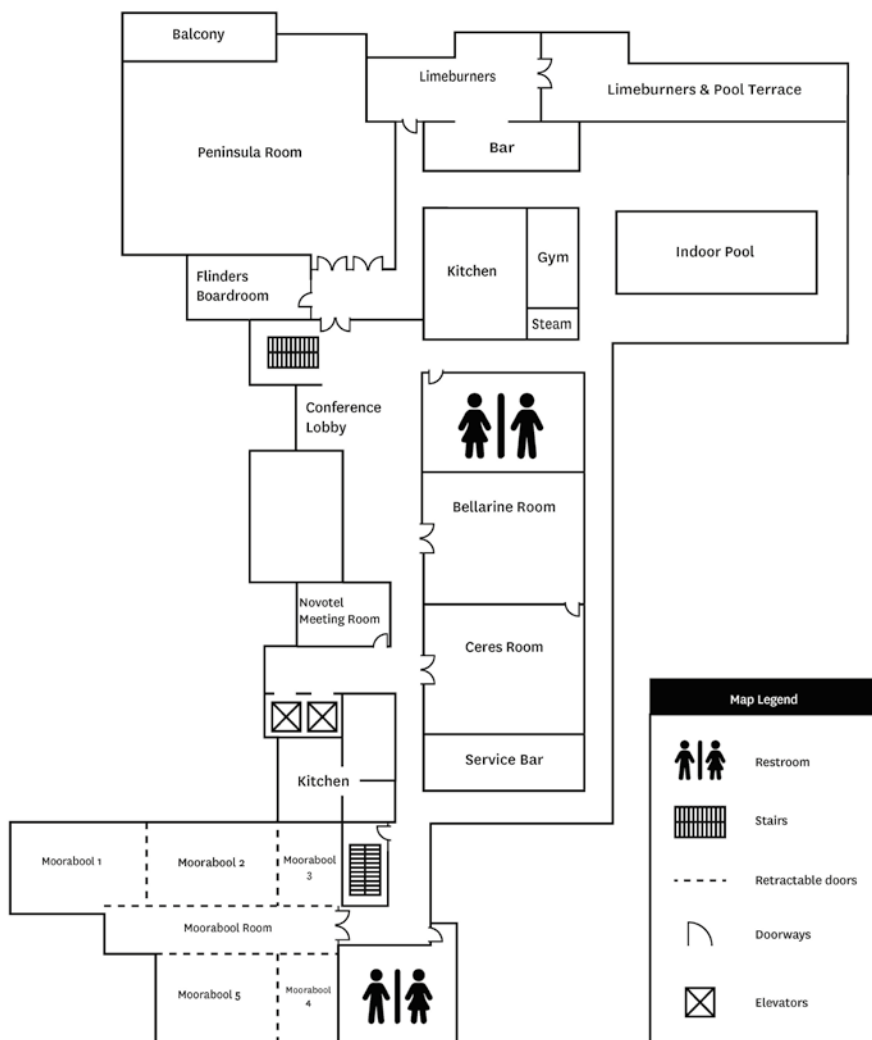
Balcony

Limeburners

Limeburners & Pool Terrace

Peninsula Room

Bar

Kitchen

Gym

Indoor Pool

Flinders Boardroom

Steam

Conference Lobby

Bellarine Room

Novotel Meeting Room

Ceres Room

Service Bar

Kitchen

Moorabool 1

Moorabool 2

Moorabool 3

Moorabool Room

Moorabool 5

Moorabool 4

Map Legend

Restroom

Stairs

Retractable doors

Doorways

Elevators